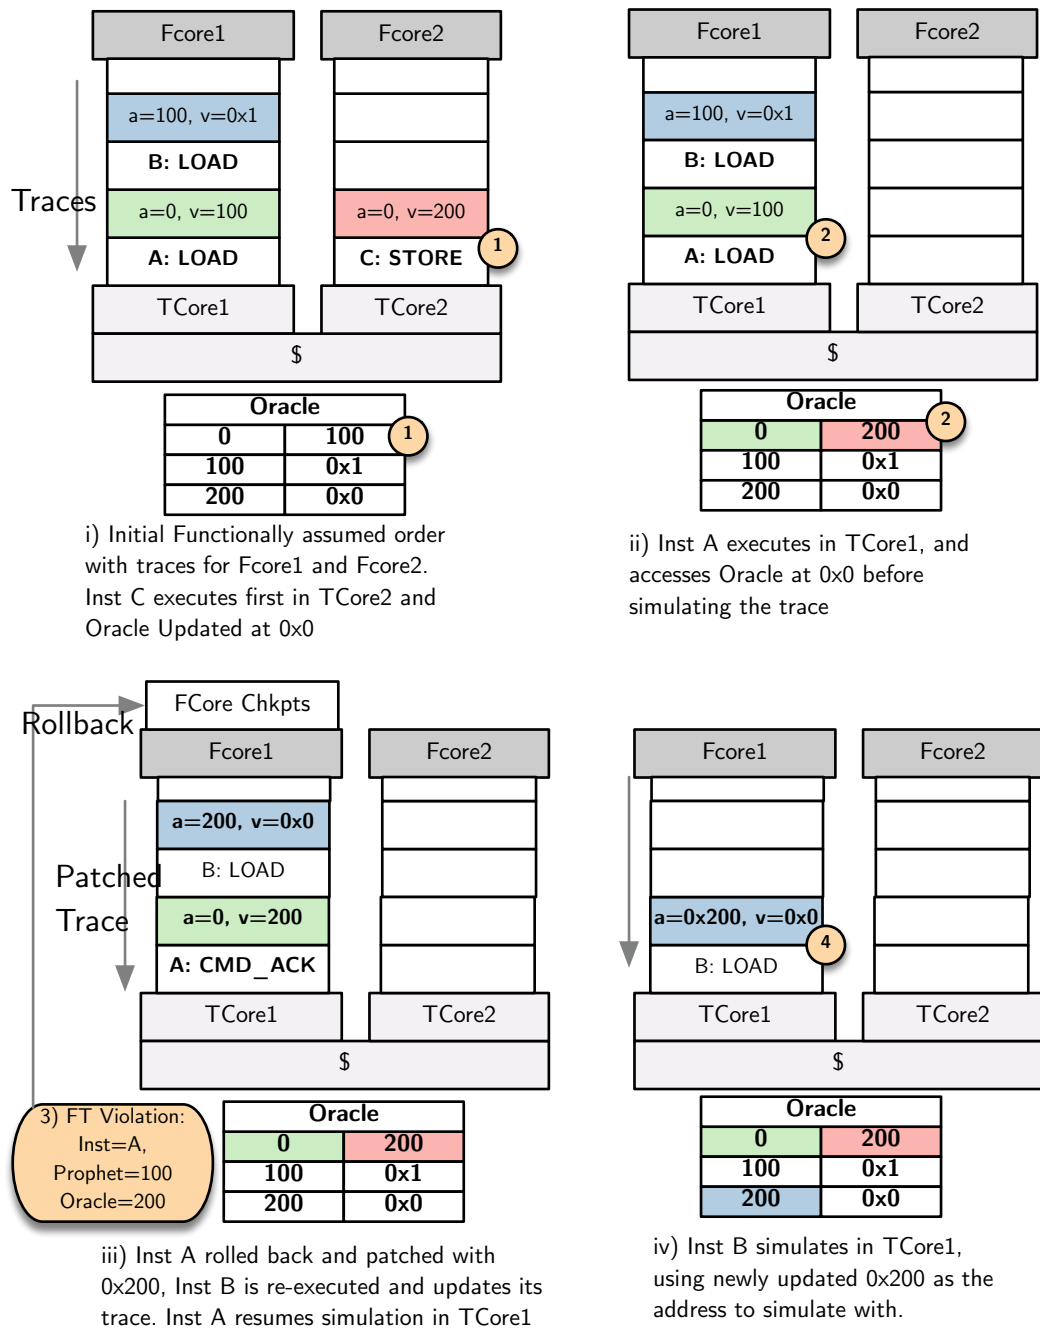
Fcore1

Fcore2

a=100, v=0x1

B: LOAD

Traces

a=0, v=100

a=0, v=200

A: LOAD

C: STORE

1

TCore1

TCore2

$

| Oracle | |
|---|---|
| 0 | 100 |
| 100 | 0x1 |
| 200 | 0x0 |

1

i) Initial Functionally assumed order with traces for Fcore1 and Fcore2. Inst C executes first in TCore2 and Oracle Updated at 0x0

Fcore1

Fcore2

a=100, v=0x1

B: LOAD

a=0, v=100

2

A: LOAD

TCore1

TCore2

$

| Oracle | |
|---|---|
| 0 | 200 |
| 100 | 0x1 |
| 200 | 0x0 |

2

ii) Inst A executes in TCore1, and accesses Oracle at 0x0 before simulating the trace

FCore Chkpts

Rollback

Fcore1

Fcore2

a=200, v=0x0

Patched Trace

B: LOAD

a=0, v=200

A: CMD_ACK

TCore1

TCore2

$

3) FT Violation: Inst=A, Prophet=100 Oracle=200

| Oracle | |
|---|---|
| 0 | 200 |
| 100 | 0x1 |
| 200 | 0x0 |

iii) Inst A rolled back and patched with 0x200, Inst B is re-executed and updates its trace. Inst A resumes simulation in TCore1

Fcore1

Fcore2

a=0x200, v=0x0

4

B: LOAD

TCore1

TCore2

$

| Oracle | |
|---|---|
| 0 | 200 |
| 100 | 0x1 |
| 200 | 0x0 |

iv) Inst B simulates in TCore1, using newly updated 0x200 as the address to simulate with.